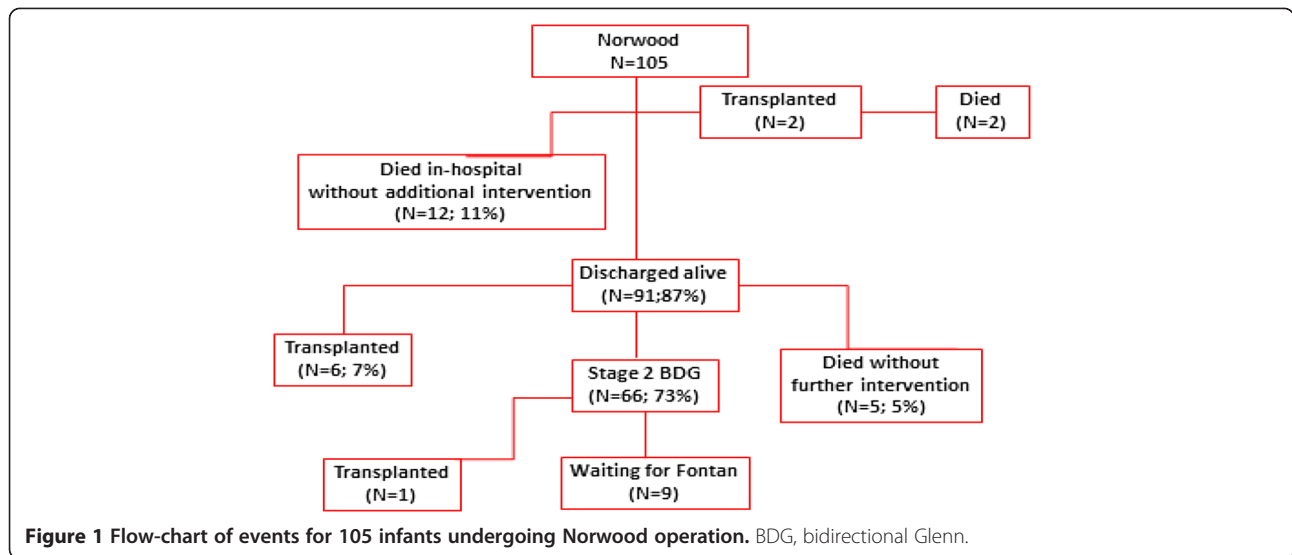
Norwood
N=105

Transplanted
(N=2)

Died
(N=2)

Died in-hospital
without additional intervention
(N=12; 11%)

Discharged alive
(N=91;87%)

Transplanted
(N=6; 7%)

Stage 2 BDG
(N=66; 73%)

Died without
further intervention
(N=5; 5%)

Transplanted
(N=1)

Waiting for Fontan
(N=9)

**Figure 1 Flow-chart of events for 105 infants undergoing Norwood operation.** BDG, bidirectional Glenn.